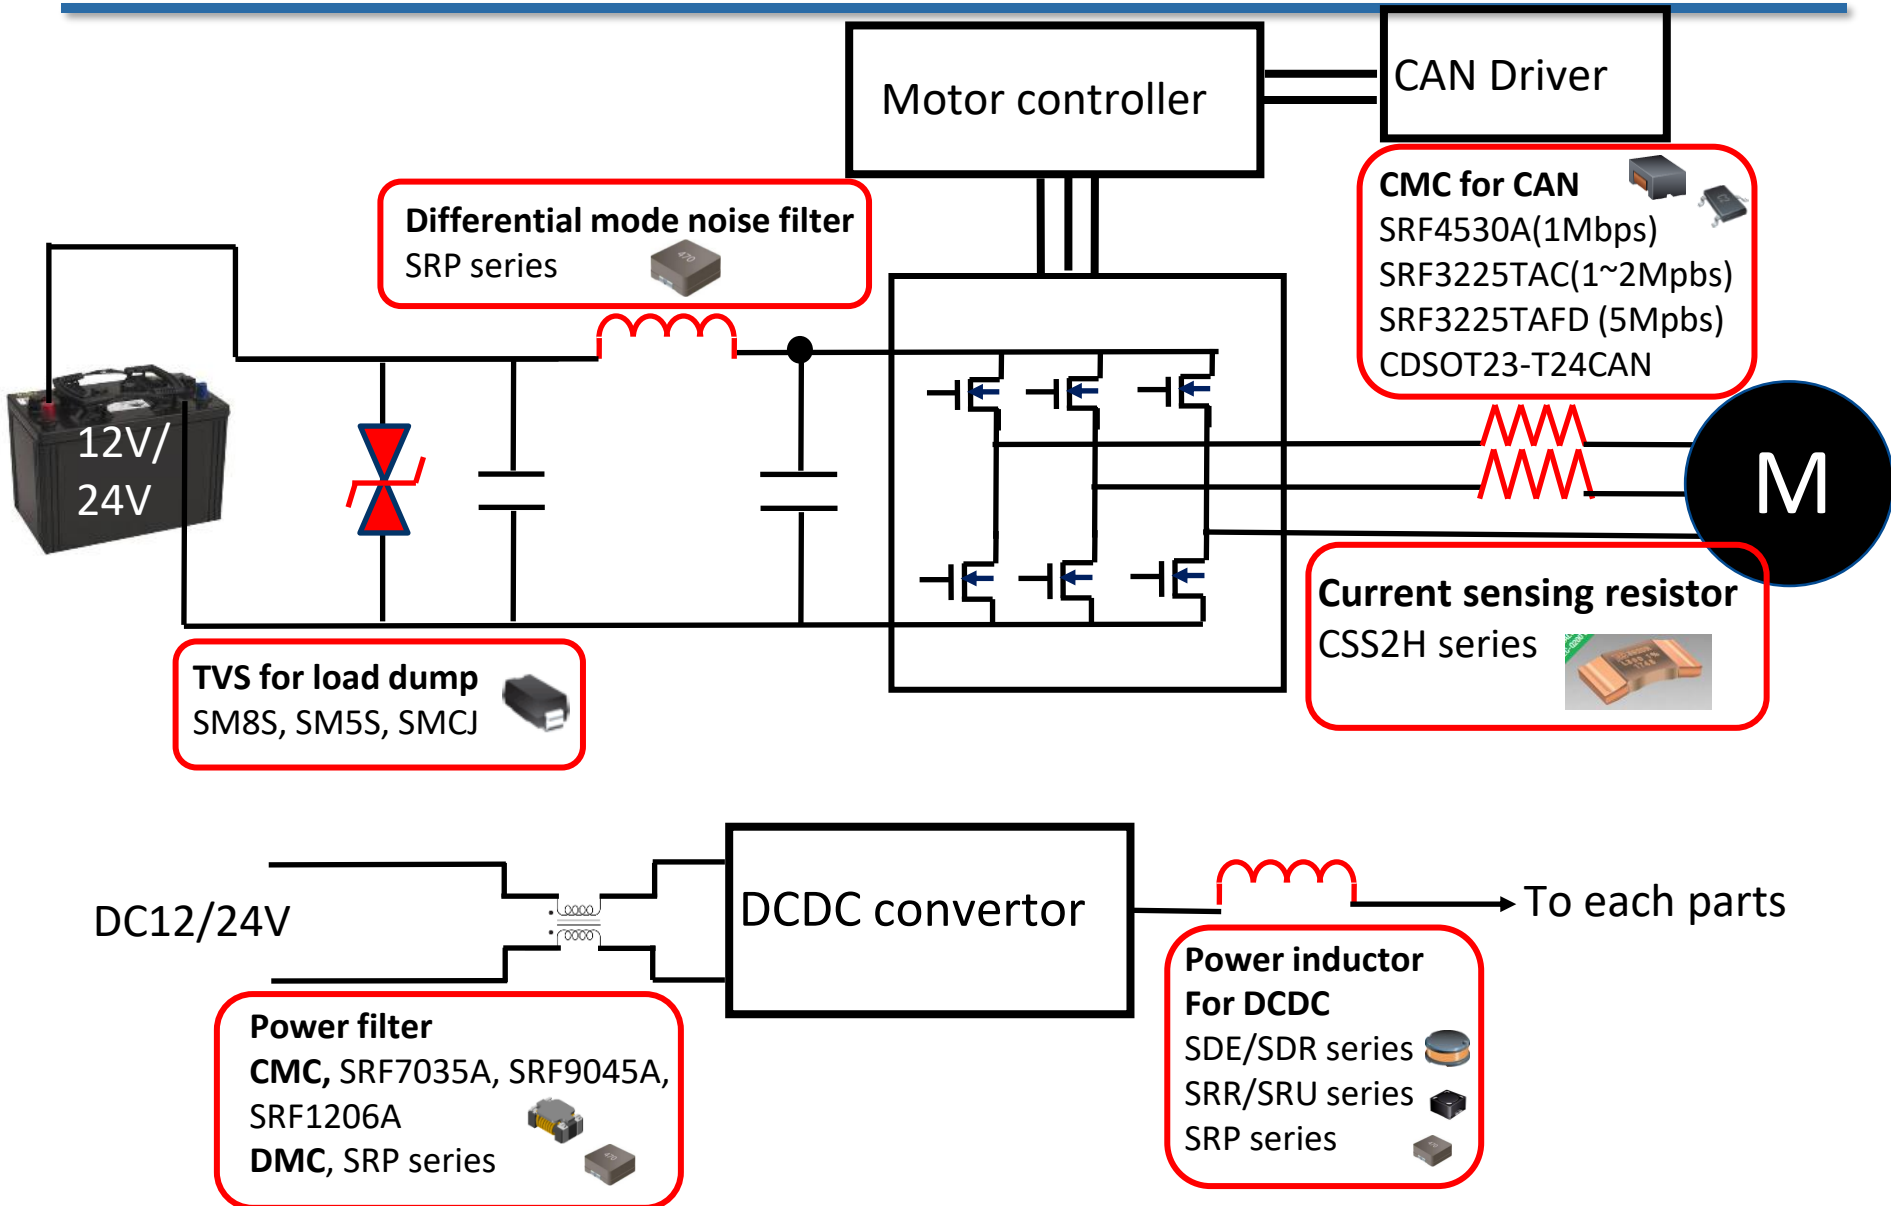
Motor controller

CAN Driver

CMC for CAN
SRF4530A(1Mbps)
SRF3225TAC(1~2Mpbs)
SRF3225TAFD (5Mpbs)
CDSOT23-T24CAN

Differential mode noise filter
SRP series

12V/
24V

M

Current sensing resistor
CSS2H series

TVS for load dump
SM8S, SM5S, SMCJ

DC12/24V

DCDC convertor

To each parts

Power filter
CMC, SRF7035A, SRF9045A, SRF1206A
DMC, SRP series

Power inductor
For DCDC
SDE/SDR series
SRR/SRU series
SRP series